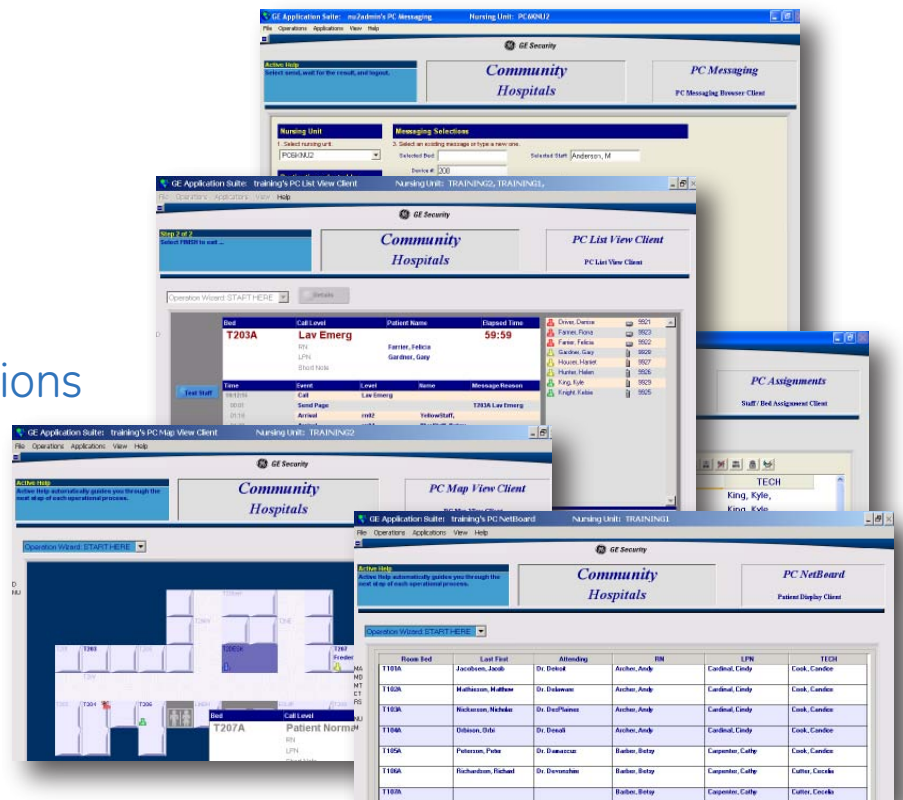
GE Application Suite: nu2admin's PC Messaging Nursing Unit: PC6N2U2

File Operations Applications View Help

GE Security

Active Help
Select send, wait for the result, and logout.

Community
Hospitals

PC Messaging
PC Messaging Browser Client

Nursing Unit
1. Select nursing unit.
POSKNU2

Messaging Selections
3. Select an existing message or type a new one.
Selected Bed:
Selected Staff: Anderson, M
Device #: 208

GE Application Suite: training's PC List View Client Nursing Unit: TRAINING2, TRAINING1,

File Operations Applications View Help

GE Security

Step 2 of 2
Select FINISH to exit ...

Community
Hospitals

PC List View Client
PC List View Client

Operation Wizard: START HERE
Details

| Bed | Call Level | Patient Name | Elapsed Time |
|---|---|---|---|
| T203A | Lav Emerg | | 59:59 |
| | RN | Farrier, Felicia | |
| | LPN | Gardner, Gary | |
| | Short Note | | |

| Time | Event | Level | Name | Message Reason |
|---|---|---|---|---|
| 00:12:55 | Call | Lav Emerg | | |
| 00:01 | Send Page | | | T203A Lav Emerg |
| 21:16 | Arrival | rnt2 | YellowStaff, | |

Driver, Denise 5521
Farmer, Fiona 5523
Farrier, Felicia 5522
Gardner, Gary 5528
Houser, Harriet 5527
Hunter, Helen 5526
King, Kyle 5529
Knight, Kelsie 5525

Text Staff

ions

PC Assignments
Staff / Bed Assignment Client

TECH
King, Kyle,
King, Kyle

GE Application Suite: training's PC Map View Client Nursing Unit: TRAINING2

File Operations Applications View Help

GE Security

Active Help
Active Help automatically guides you through the next step of each operational process.

Community
Hospitals

PC Map View Client

Operation Wizard: START HERE

T203 T201A T207 T301 T206 T204 T304
Frederi

| Bed | Call Level |
|---|---|
| T207A | Patient Norm |
| | RN |
| | LPN |

GE Application Suite: training's PC NetBoard Nursing Unit: TRAINING1

File Operations Applications View Help

GE Security

Active Help
Active Help automatically guides you through the next step of each operational process.

Community
Hospitals

PC NetBoard
Patient Display Client

Operation Wizard: START HERE

| Room Bed | Last First | Attending | RN | LPN | TECH |
|---|---|---|---|---|---|
| T101A | Jacobsen, Jacob | Dr. Detroit | Archer, Andy | Cardinal, Cindy | Cook, Candice |
| T102A | Mathisson, Matthew | Dr. Delaware | Archer, Andy | Cardinal, Cindy | Cook, Candice |
| T103A | Nickerson, Nicholas | Dr. DesPlaines | Archer, Andy | Cardinal, Cindy | Cook, Candice |
| T104A | Orbison, Otis | Dr. Denali | Archer, Andy | Cardinal, Cindy | Cook, Candice |
| T105A | Peterson, Peter | Dr. Damascus | Barber, Betsy | Carpenter, Cathy | Cook, Candice |
| T106A | Richardson, Richard | Dr. Devonshire | Barber, Betsy | Carpenter, Cathy | Cutter, Cecelia |
| T107A | | | Barber, Betsy | Carpenter, Cathy | Cutter, Cecelia |